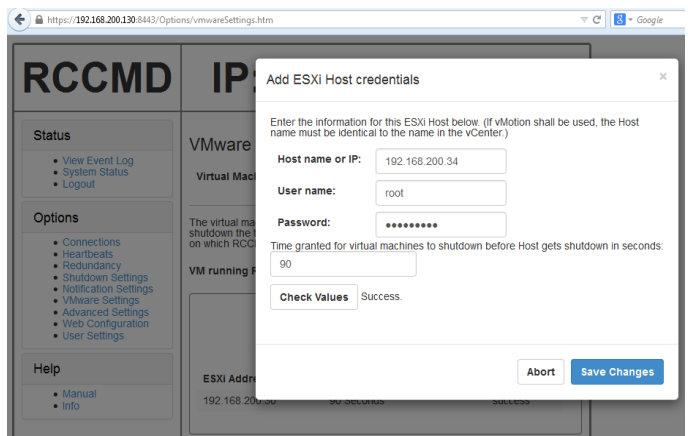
https://192.168.200.130:8443/Options/vmwareSettings.htm

Google

RCCMD IP

Status
- View Event Log
- System Status
- Logout

Options
- Connections
- Heartbeats
- Redundancy
- Shutdown Settings
- Notification Settings
- VMware Settings
- Advanced Settings
- Web Configuration
- User Settings

Help
- Manual
- Info

VMware

Virtual Mach

The virtual ma shutdown the t on which RCC

VM running

ESXi Addre

192.168.200.30 90 Seconds success

Add ESXi Host credentials

×

Enter the information for this ESXi Host below. (If vMotion shall be used, the Host name must be identical to the name in the vCenter.)

Host name or IP: 192.168.200.34

User name: root

Password: •••••••••

Time granted for virtual machines to shutdown before Host gets shutdown in seconds:

90

Check Values Success.

Abort Save Changes